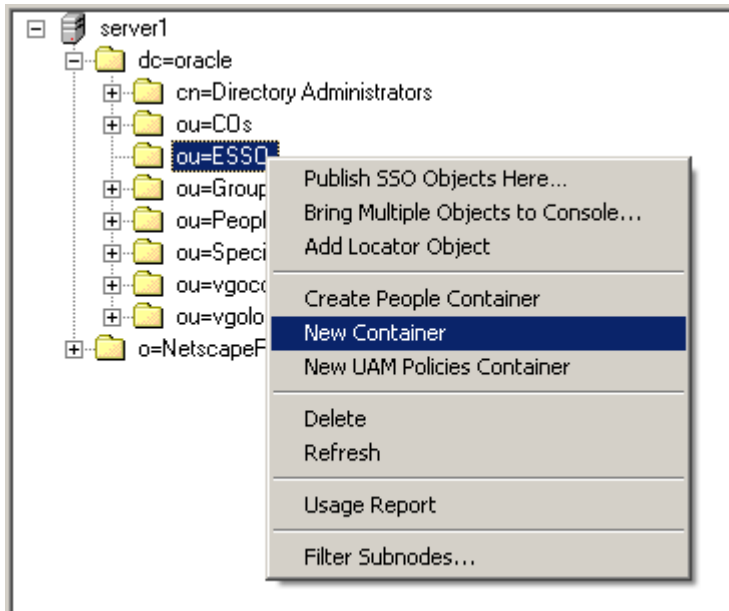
server1
dc=oracle
cn=Directory Administrators
ou=COs
ou=ESSO
ou=Group
ou=Peopl
ou=Speci
ou=vgocc
ou=vgolo
o=NetscapeF

Publish SSO Objects Here...
Bring Multiple Objects to Console...
Add Locator Object

Create People Container
New Container
New UAM Policies Container

Delete
Refresh

Usage Report

Filter Subnodes...